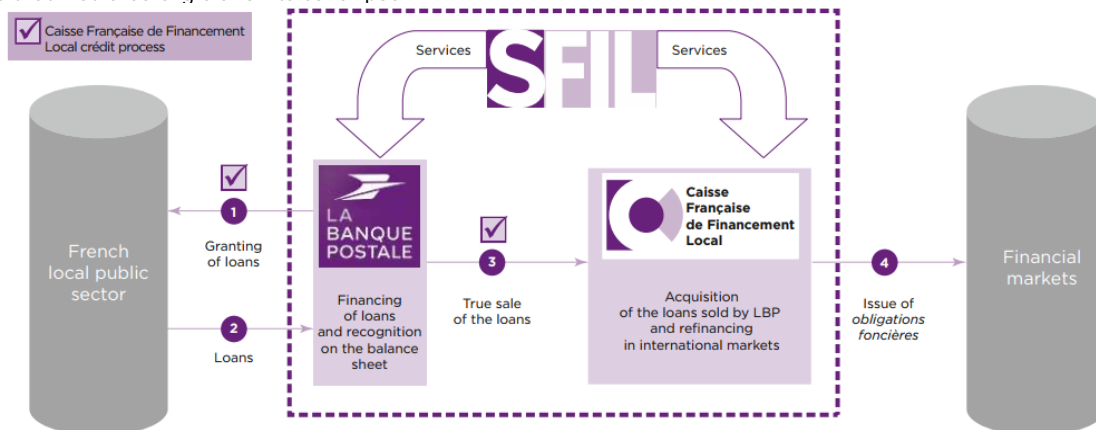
Caisse Française de Financement Local crédit process

Services

SFIL

Services

French local public sector

1

Granting of loans

2

Loans

LA BANQUE POSTALE

Financing of loans and recognition on the balance sheet

3

True sale of the loans

Caisse Française de Financement Local

Acquisition of the loans sold by LBP and refinancing in international markets

4

Issue of *obligations foncières*

Financial markets